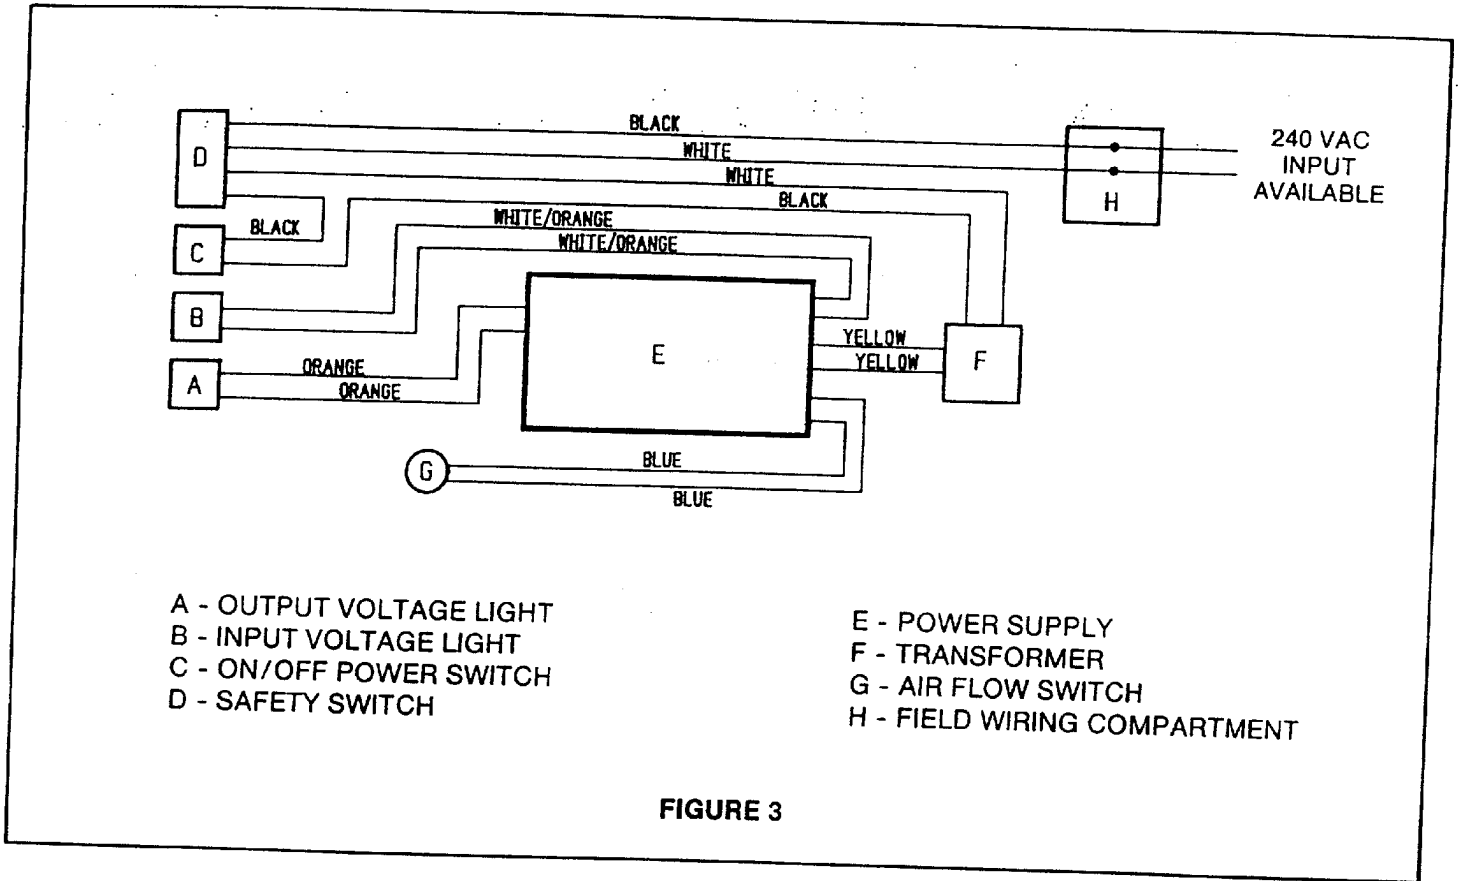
BLACK
WHITE
WHITE
BLACK
BLACK
WHITE/ORANGE
WHITE/ORANGE
D
C
B
A
ORANGE
ORANGE
E
YELLOW
YELLOW
F
G
BLUE
BLUE
H
240 VAC INPUT AVAILABLE

A - OUTPUT VOLTAGE LIGHT
B - INPUT VOLTAGE LIGHT
C - ON/OFF POWER SWITCH
D - SAFETY SWITCH

E - POWER SUPPLY
F - TRANSFORMER
G - AIR FLOW SWITCH
H - FIELD WIRING COMPARTMENT

FIGURE 3